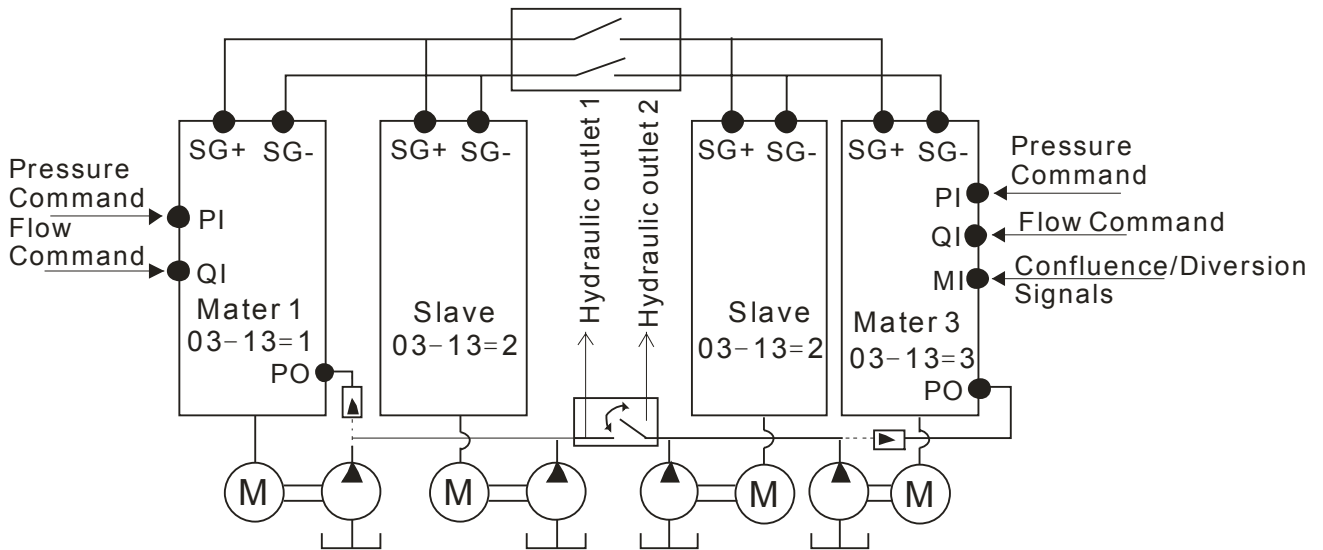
SG+ SG-

Pressure Command

PI

Flow Command

QI

Mater 1
03-13=1

PO

SG+ SG-

Slave
03-13=2

Hydraulic outlet 1

Hydraulic outlet 2

SG+ SG-

Slave
03-13=2

SG+ SG-

Pressure Command

PI

QI

Flow Command

MI

Confluence/Diversion Signals

Mater 3
03-13=3

PO

M

M

M

M